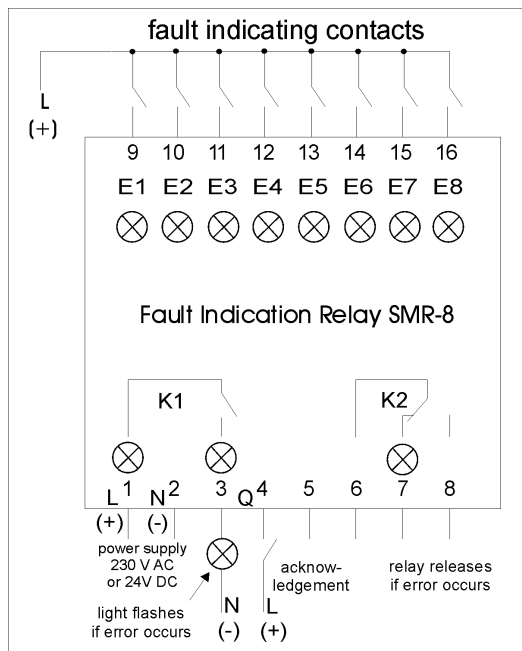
fault indicating contacts

L
(+)

9 10 11 12 13 14 15 16
E1 E2 E3 E4 E5 E6 E7 E8

Fault Indication Relay SMR-8

K1

K2

L 1 N 2 3 Q 4 5 6 7 8
(+) (-)

power supply
230 V AC
or 24V DC

light flashes
if error occurs

N
(-)

L
(+)

acknowledgement

relay releases
if error occurs